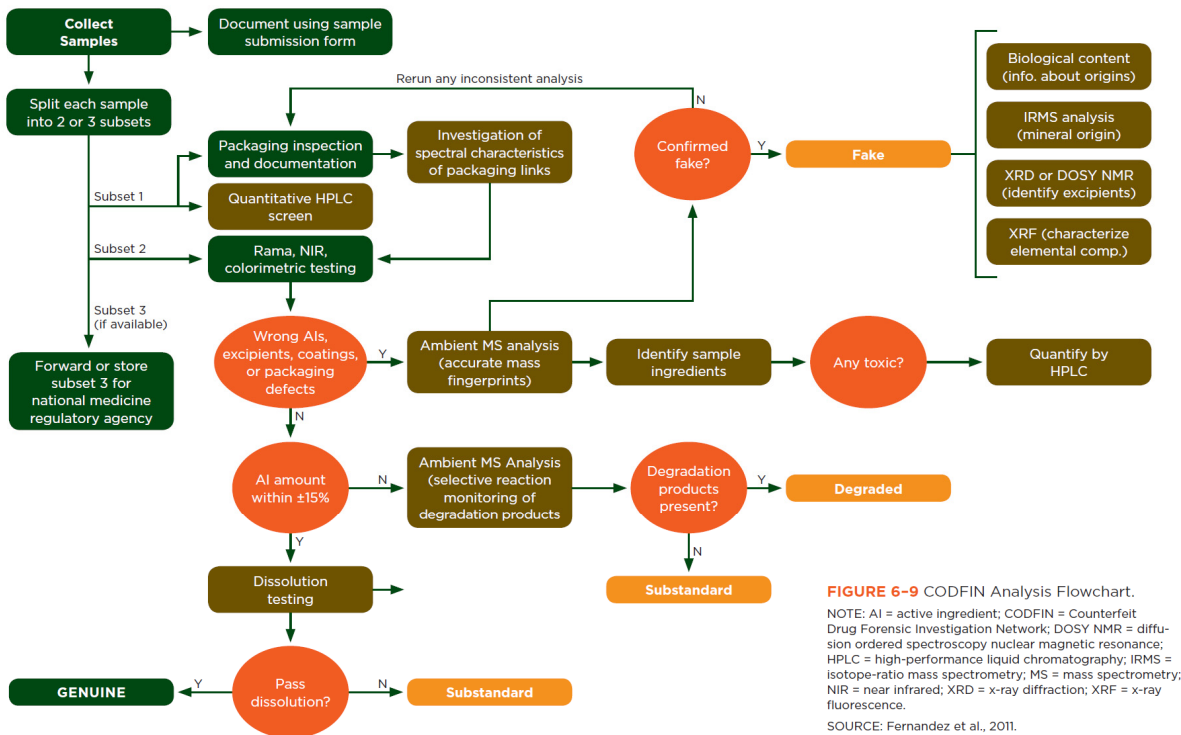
Collect Samples

Document using sample submission form

Split each sample into 2 or 3 subsets

Rerun any inconsistent analysis

N

Packaging inspection and documentation

Investigation of spectral characteristics of packaging links

Confirmed fake?

Y

Fake

Biological content (info. about origins)

IRMS analysis (mineral origin)

XRD or DOSY NMR (identify excipients)

XRF (characterize elemental comp.)

Subset 1

Quantitative HPLC screen

Subset 2

Rama, NIR, colorimetric testing

Subset 3 (if available)

Forward or store subset 3 for national medicine regulatory agency

Wrong AIs, excipients, coatings, or packaging defects

Y

Ambient MS analysis (accurate mass fingerprints)

Identify sample ingredients

Any toxic?

Quantify by HPLC

N

AI amount within ±15%

N

Ambient MS Analysis (selective reaction monitoring of degradation products

Degradation products present?

Y

Degraded

Y

N

Dissolution testing

Substandard

FIGURE 6–9 CODFIN Analysis Flowchart.

NOTE: AI = active ingredient; CODFIN = Counterfeit Drug Forensic Investigation Network; DOSY NMR = diffusion ordered spectroscopy nuclear magnetic resonance; HPLC = high-performance liquid chromatography; IRMS = isotope-ratio mass spectrometry; MS = mass spectrometry; NIR = near infrared; XRD = x-ray diffraction; XRF = x-ray fluorescence.

SOURCE: Fernandez et al., 2011.

GENUINE

Y

Pass dissolution?

N

Substandard